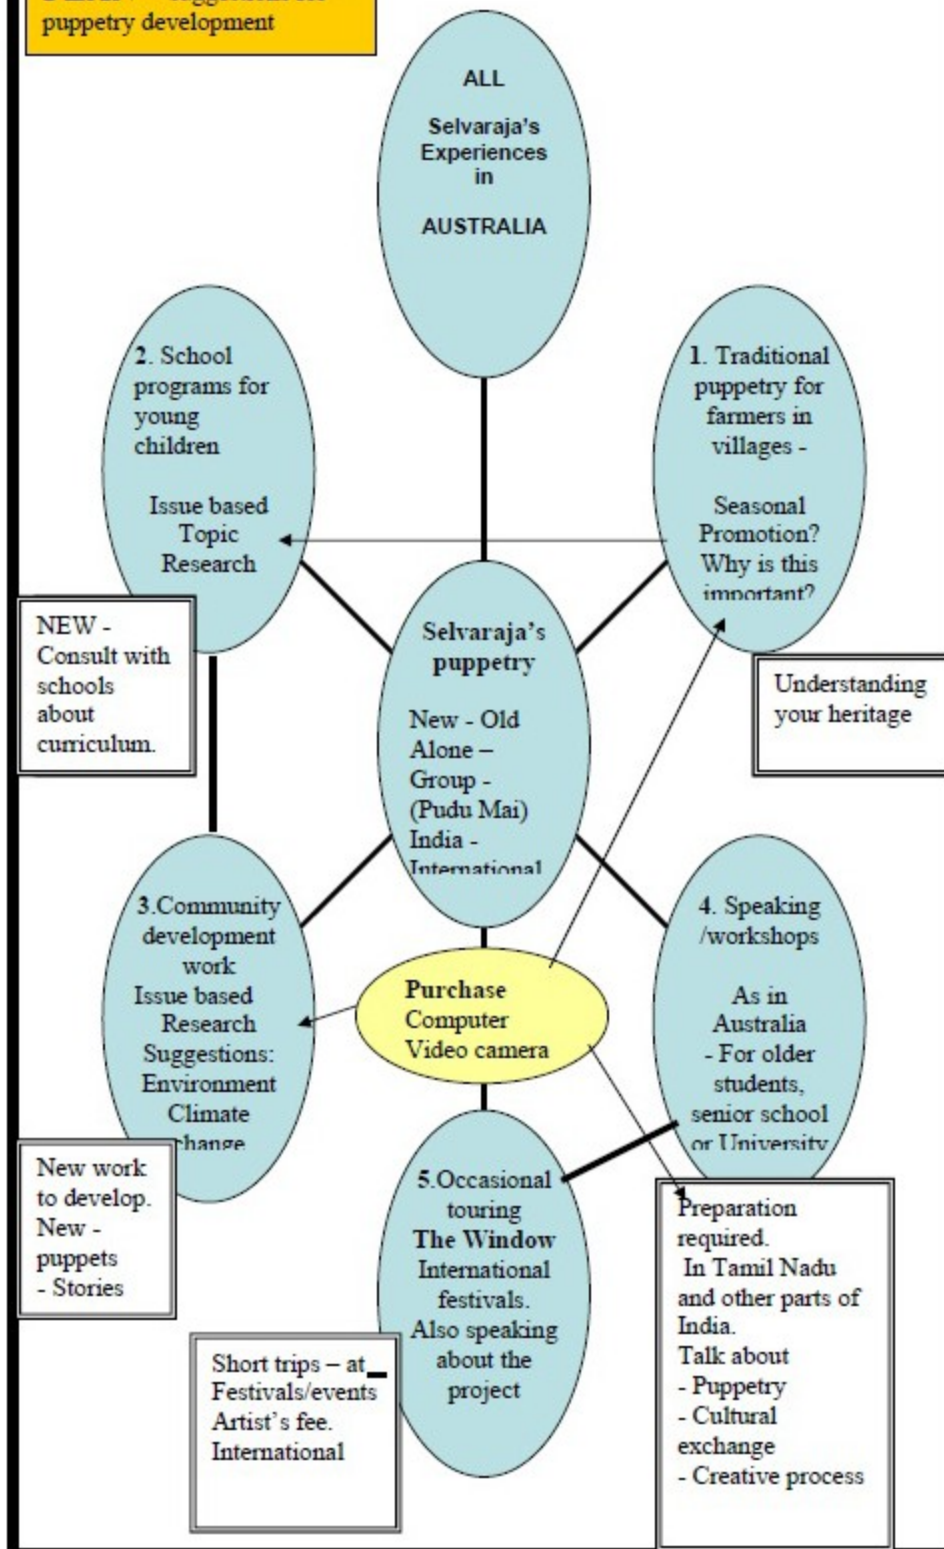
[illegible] puppetry development

ALL

Selvaraja's Experiences in

AUSTRALIA

2. School programs for young children

Issue based Topic Research

1. Traditional puppetry for farmers in villages -

Seasonal Promotion? Why is this important?

NEW - Consult with schools about curriculum.

Selvaraja's puppetry

New - Old
Alone –
Group - (Pudu Mai)
India - International

Understanding your heritage

3.Community development work
Issue based Research
Suggestions: Environment Climate change

4. Speaking /workshops

As in Australia
- For older students, senior school or University

Purchase
Computer
Video camera

New work to develop.
New - puppets
- Stories

5.Occasional touring
The Window
International festivals.
Also speaking about the project

Preparation required.
In Tamil Nadu and other parts of India.
Talk about
- Puppetry
- Cultural exchange
- Creative process

Short trips – at Festivals/events
Artist's fee.
International